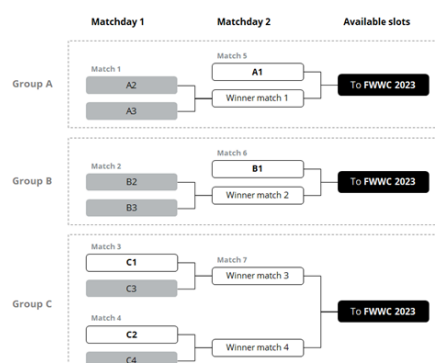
Matchday 1

Matchday 2

Available slots

Group A

Match 1

A2

A3

Match 5

A1

Winner match 1

To FWWC 2023

Group B

Match 2

B2

B3

Match 6

B1

Winner match 2

To FWWC 2023

Group C

Match 3

C1

C3

Match 4

C2

C4

Match 7

Winner match 3

Winner match 4

To FWWC 2023